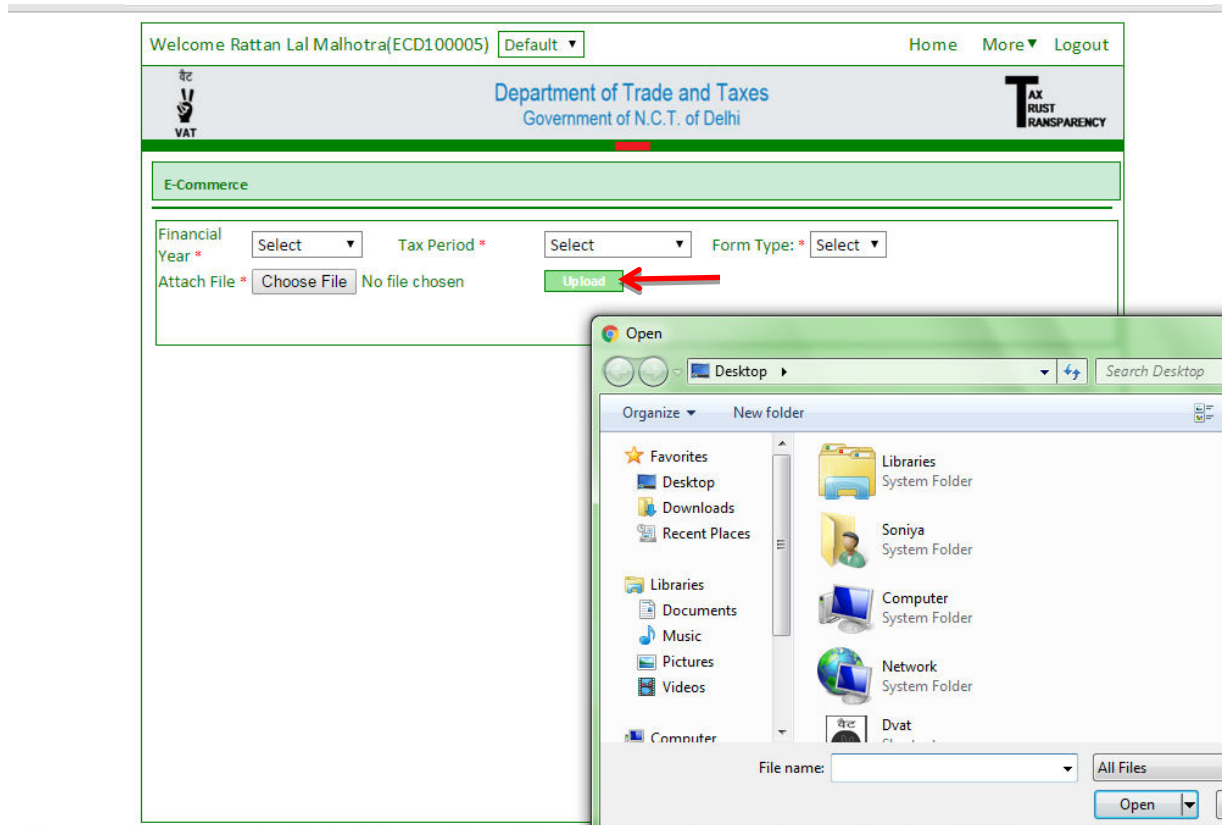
Welcome Rattan Lal Malhotra(ECD100005) Default ▼ Home More▼ Logout

वैट
VAT

Department of Trade and Taxes
Government of N.C.T. of Delhi

TAX
TRUST
TRANSPARENCY

E-Commerce

Financial Year * Select ▼ Tax Period * Select ▼ Form Type: * Select ▼

Attach File * Choose File No file chosen Upload

Open

Desktop ▸

Search Desktop

Organize ▾ New folder

Favorites
Desktop
Downloads
Recent Places

Libraries
Documents
Music
Pictures
Videos

Computer

Libraries
System Folder

Soniya
System Folder

Computer
System Folder

Network
System Folder

Dvat
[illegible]

File name:

All Files

Open